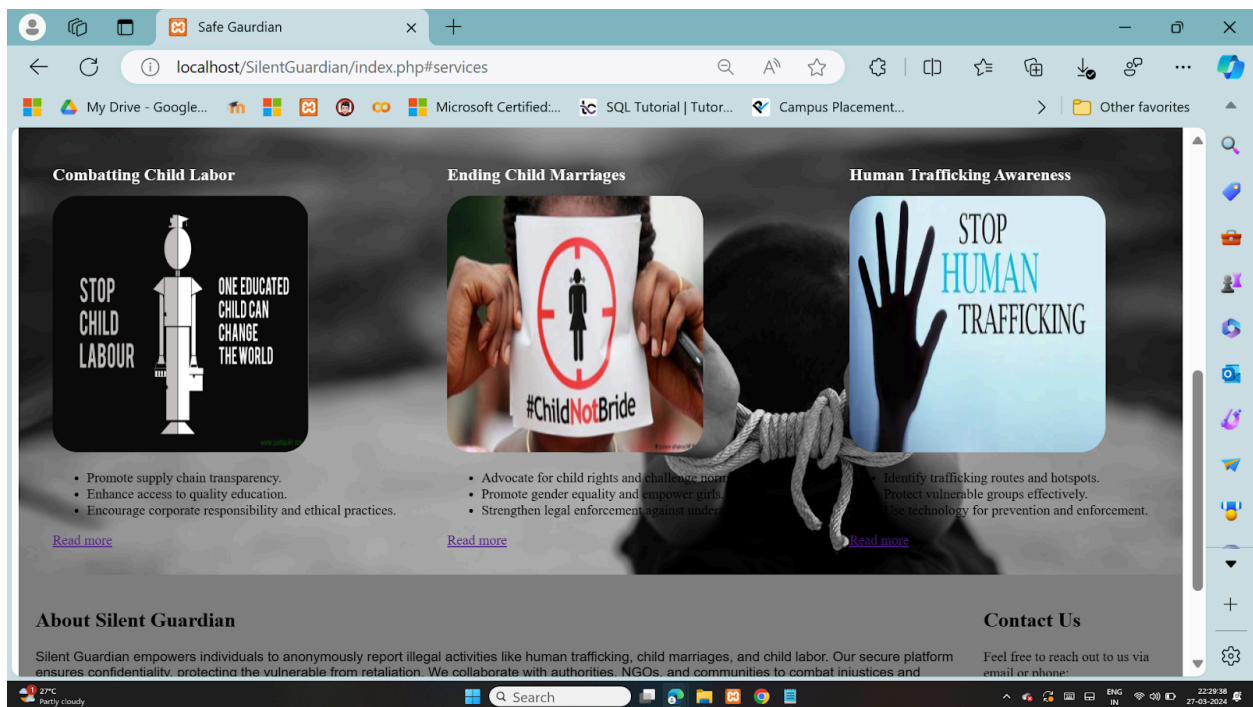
Safe Gaurdian

localhost/SilentGuardian/index.php#services

My Drive - Google... Microsoft Certified:... SQL Tutorial | Tutor... Campus Placement... Other favorites

Combatting Child Labor

STOP CHILD LABOUR ONE EDUCATED CHILD CAN CHANGE THE WORLD

- Promote supply chain transparency.
- Enhance access to quality education.
- Encourage corporate responsibility and ethical practices.

Read more

Ending Child Marriages

#ChildNotBride

- Advocate for child rights and challenge norm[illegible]
- Promote gender equality and empower girls.
- Strengthen legal enforcement against under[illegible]

Read more

Human Trafficking Awareness

STOP HUMAN TRAFFICKING

- Identify trafficking routes and hotspots.
- Protect vulnerable groups effectively.
- Use technology for prevention and enforcement.

Read more

About Silent Guardian

Silent Guardian empowers individuals to anonymously report illegal activities like human trafficking, child marriages, and child labor. Our secure platform ensures confidentiality, protecting the vulnerable from retaliation. We collaborate with authorities, NGOs, and communities to combat injustices and

Contact Us

Feel free to reach out to us via email or phone:

27°C Partly cloudy

Search

ENG IN 22:29:38 27-03-2024